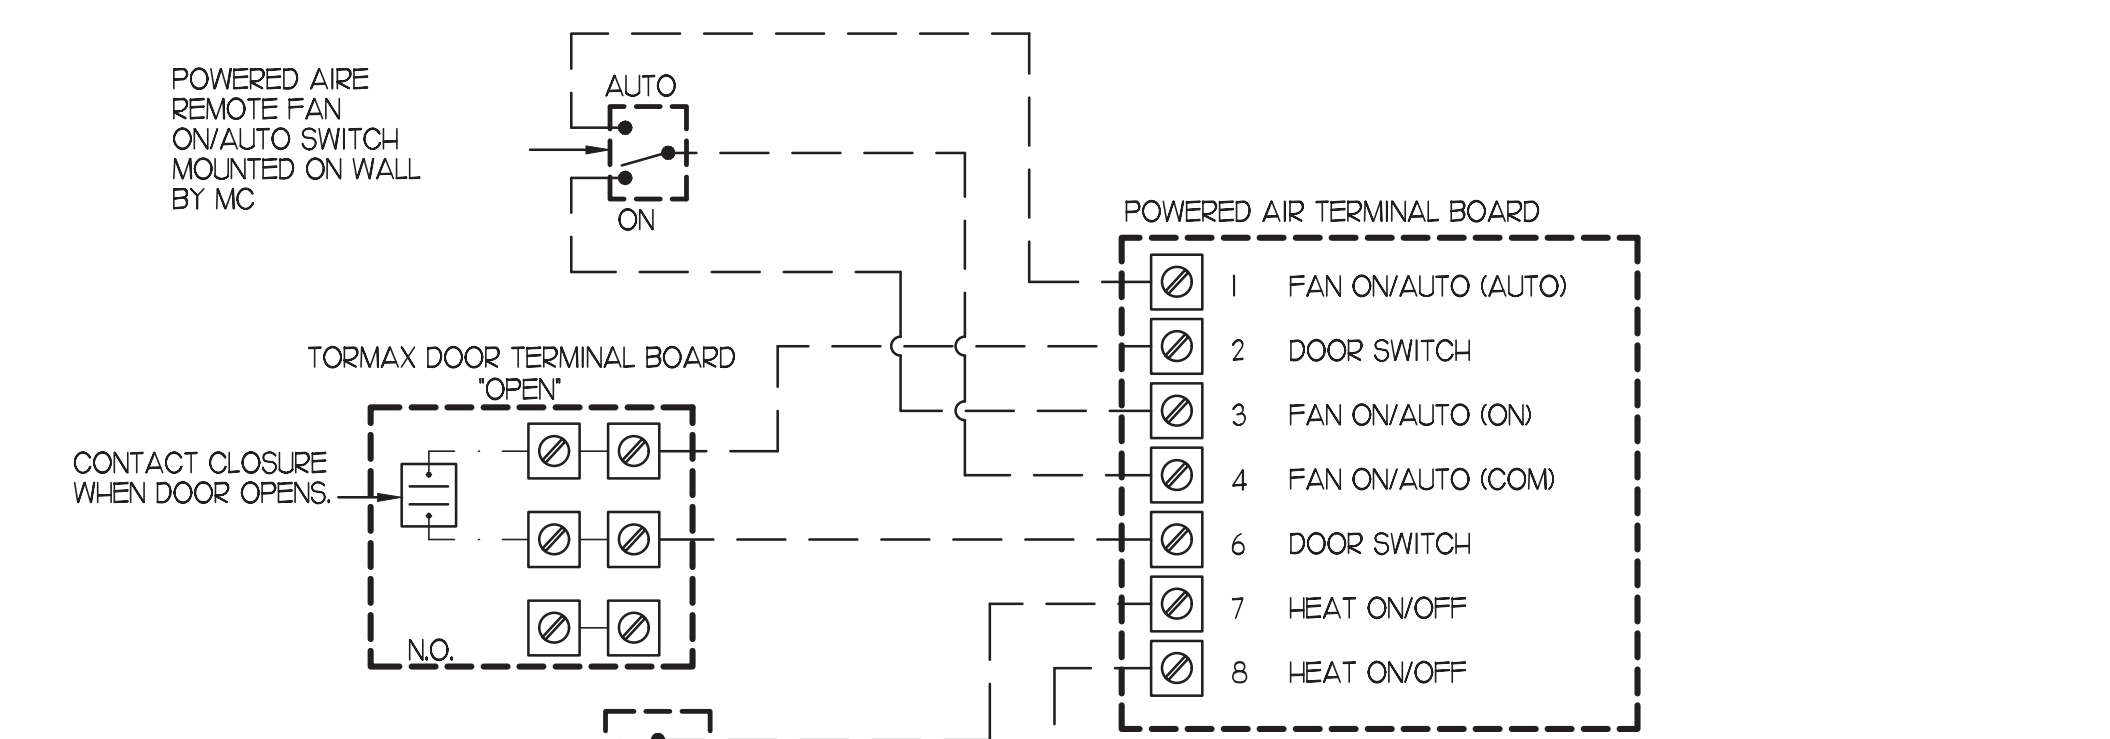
POWERED AIRE REMOTE FAN ON/AUTO SWITCH MOUNTED ON WALL BY MC

AUTO

ON

POWERED AIR TERMINAL BOARD

1 FAN ON/AUTO (AUTO)

2 DOOR SWITCH

3 FAN ON/AUTO (ON)

4 FAN ON/AUTO (COM)

6 DOOR SWITCH

7 HEAT ON/OFF

8 HEAT ON/OFF

TORMAX DOOR TERMINAL BOARD "OPEN"

CONTACT CLOSURE WHEN DOOR OPENS.

N.O.